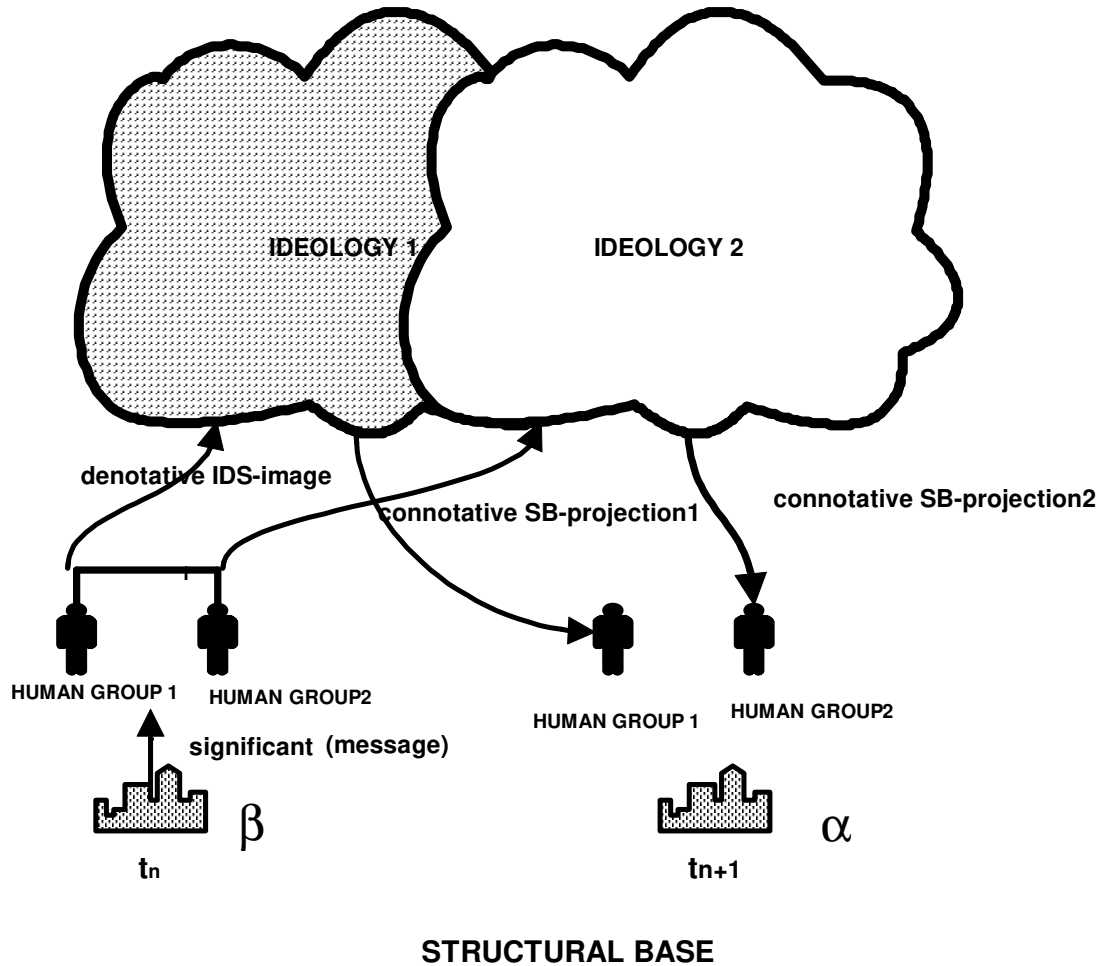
IDEOLOGY 1

IDEOLOGY 2

denotative IDS-image

connotative SB-projection1

connotative SB-projection2

HUMAN GROUP 1

HUMAN GROUP2

HUMAN GROUP 1

HUMAN GROUP2

significant (message)

$\beta$

$t_n$

$\alpha$

$t_{n+1}$

STRUCTURAL BASE